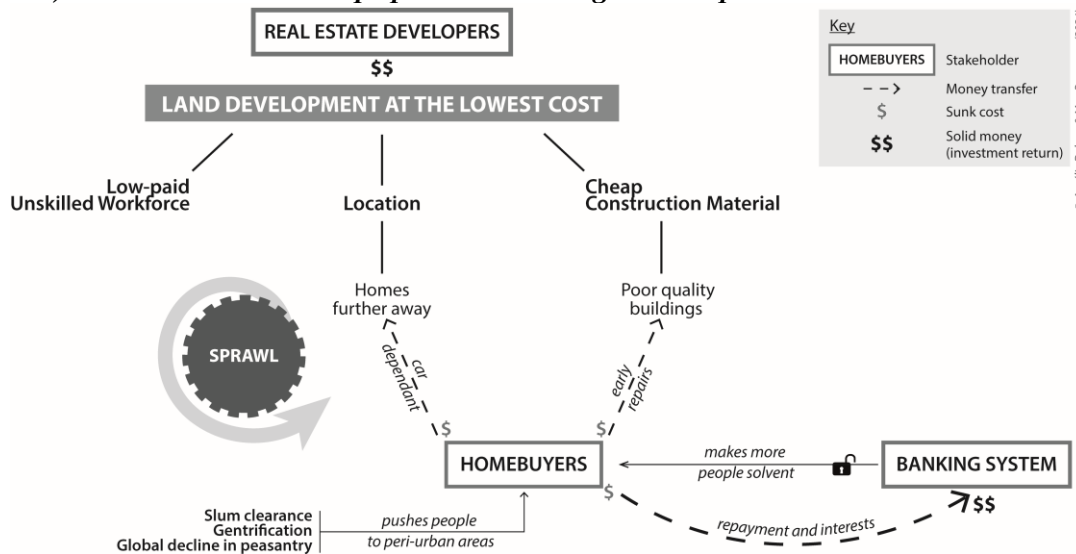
REAL ESTATE DEVELOPERS

$$

LAND DEVELOPMENT AT THE LOWEST COST

Low-paid Unskilled Workforce

Location

Cheap Construction Material

Homes further away

Poor quality buildings

SPRAWL

car dependant

early repairs

$

$

HOMEBUYERS

makes more people solvent

BANKING SYSTEM

$

repayment and interests

$$

Slum clearance
Gentrification
Global decline in peasantry

pushes people to peri-urban areas

Key

| | |
|---|---|
| HOMEBUYERS | Stakeholder |
| - - > | Money transfer |
| $ | Sunk cost |
| $$ | Solid money (investment return) |